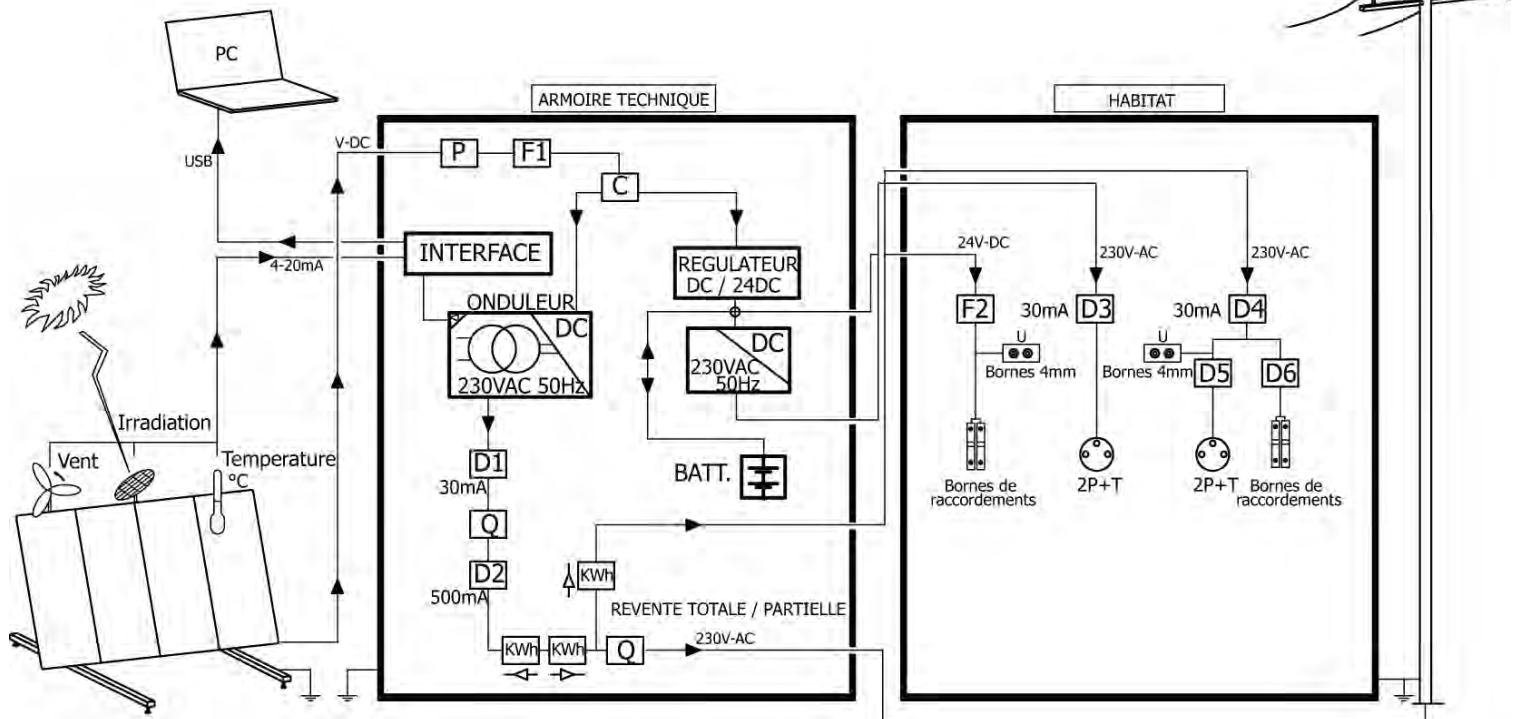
PC

USB

V-DC

4-20mA

ARMOIRE TECHNIQUE

P

F1

C

INTERFACE

REGULATEUR DC / 24DC

ONDULEUR

DC

230VAC 50Hz

DC

230VAC 50Hz

BATT.

D1

30mA

Q

D2

500mA

KWh

REVENTE TOTALE / PARTIELLE

KWh

KWh

Q

230V-AC

Irradiation

Vent

Temperature °C

HABITAT

24V-DC

230V-AC

230V-AC

F2

30mA

D3

30mA

D4

U

Bornes 4mm

U

Bornes 4mm

D5

D6

Bornes de raccordements

2P+T

2P+T

Bornes de raccordements